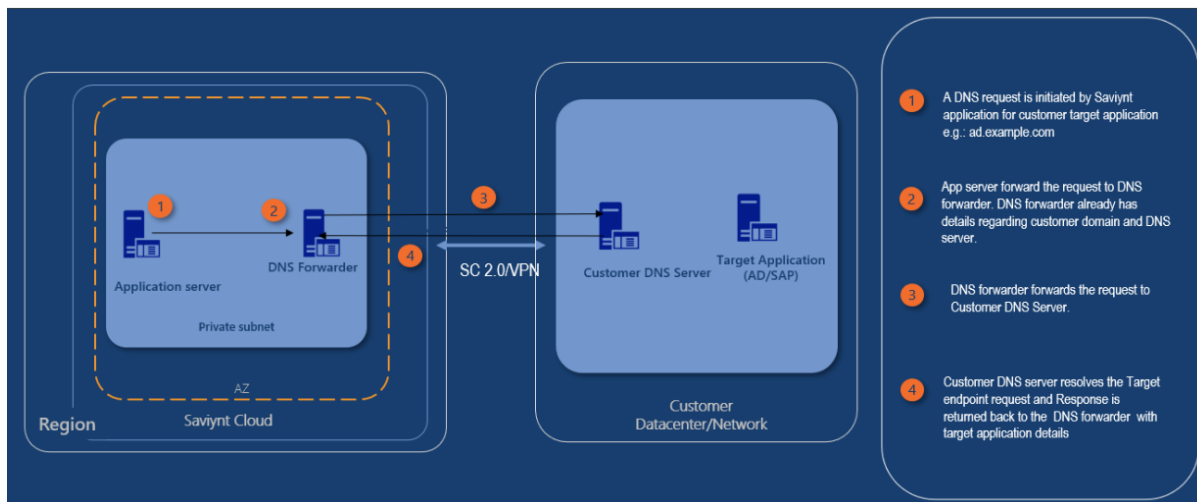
1

Application server

2

DNS Forwarder

Private subnet

AZ

Region

Saviynt Cloud

3

4

SC 2.0/VPN

Customer DNS Server

Target Application (AD/SAP)

Customer Datacenter/Network

1 A DNS request is initiated by Saviynt application for customer target application e.g.: ad.example.com

2 App server forward the request to DNS forwarder. DNS forwarder already has details regarding customer domain and DNS server.

3 DNS forwarder forwards the request to Customer DNS Server.

4 Customer DNS server resolves the Target endpoint request and Response is returned back to the DNS forwarder with target application details